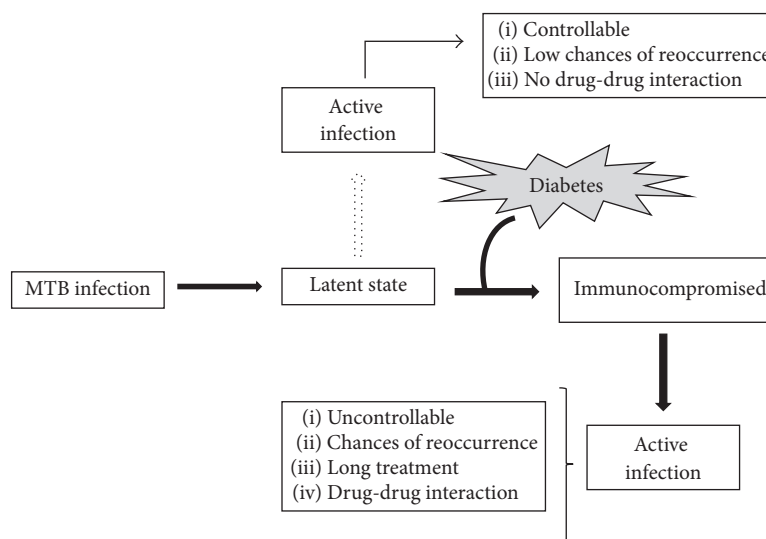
(i) Controllable
(ii) Low chances of reoccurrence
(iii) No drug-drug interaction

Active infection

Diabetes

MTB infection

Latent state

Immunocompromised

(i) Uncontrollable
(ii) Chances of reoccurrence
(iii) Long treatment
(iv) Drug-drug interaction

Active infection